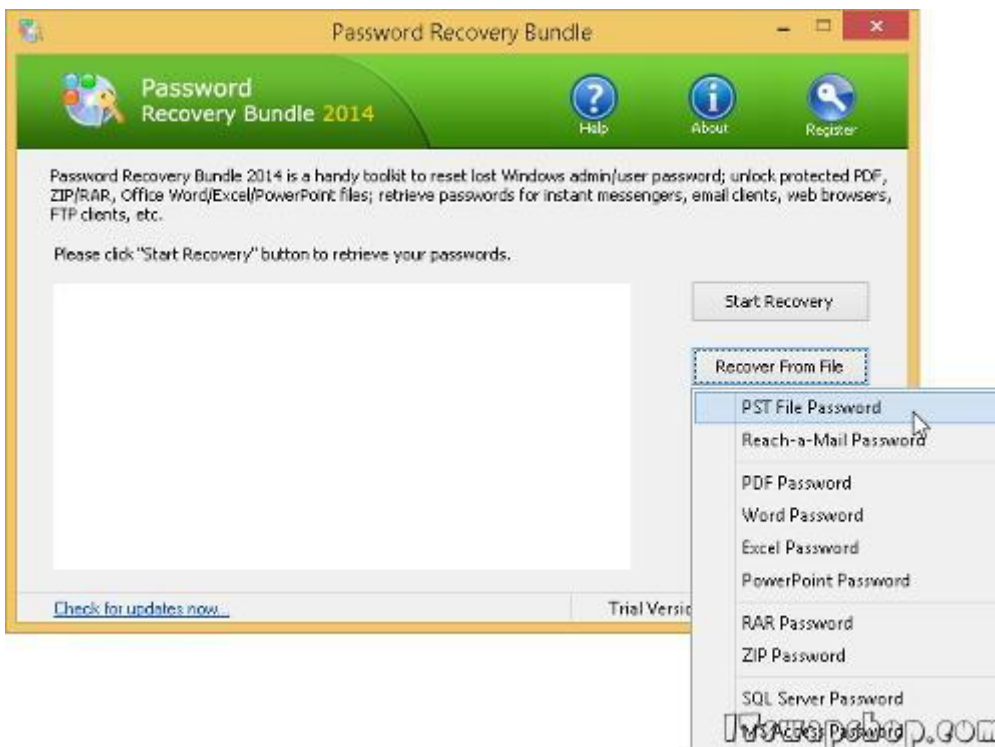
Password Recovery Bundle

Password Recovery Bundle 2014

Help About Register

Password Recovery Bundle 2014 is a handy toolkit to reset lost Windows admin/user password; unlock protected PDF, ZIP/RAR, Office Word/Excel/PowerPoint files; retrieve passwords for instant messengers, email clients, web browsers, FTP clients, etc.

Please click "Start Recovery" button to retrieve your passwords.

Start Recovery

Recover From File

PST File Password
Reach-a-Mail Password
PDF Password
Word Password
Excel Password
PowerPoint Password
RAR Password
ZIP Password
SQL Server Password
MS Access Password

Check for updates now...

Trial Versi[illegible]

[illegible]shop.com